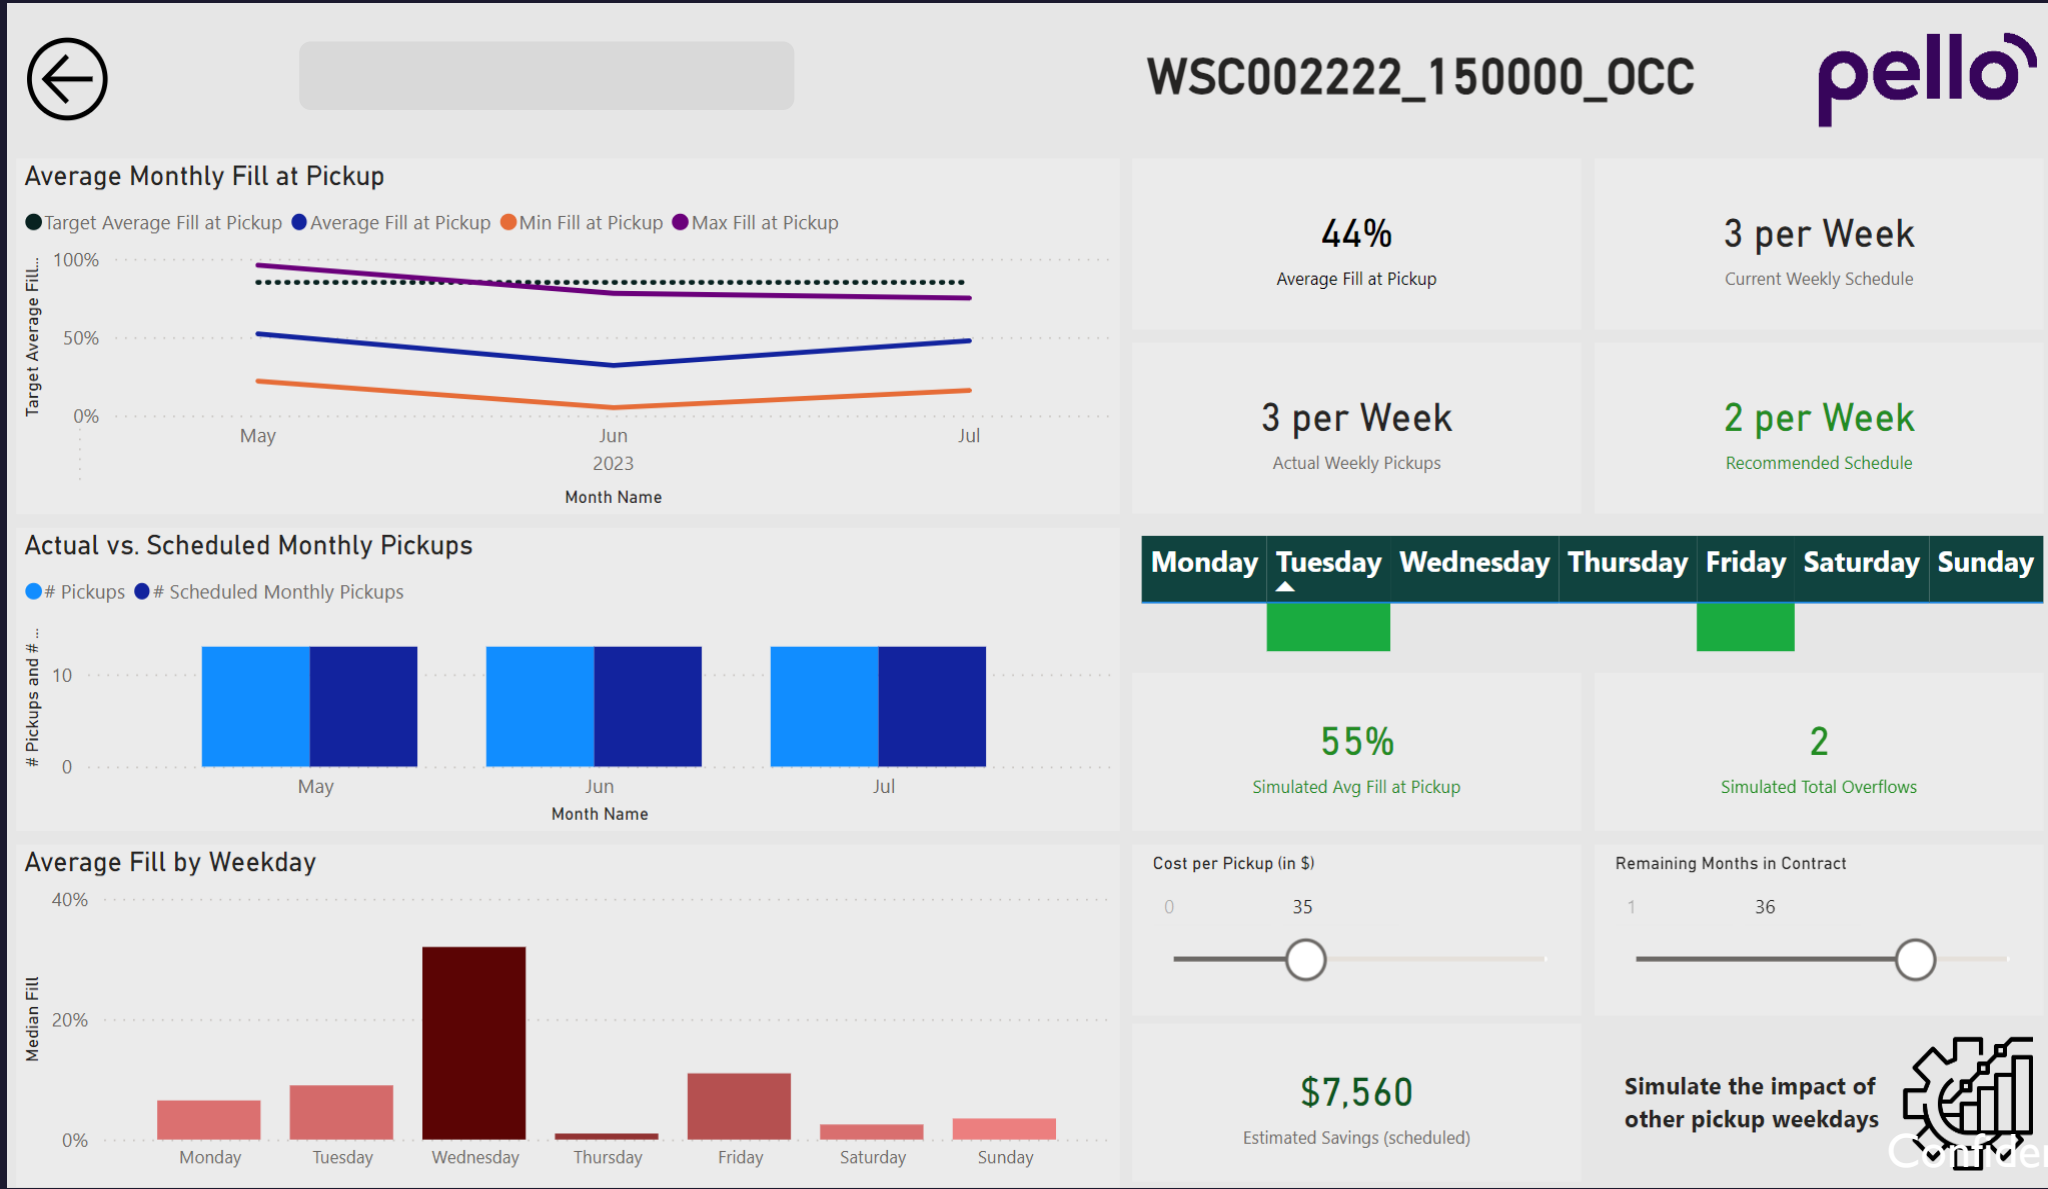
WSC002222_150000_OCC

pello

Average Monthly Fill at Pickup

Target Average Fill at Pickup Average Fill at Pickup Min Fill at Pickup Max Fill at Pickup

Target Average Fill...

100%
50%
0%

May
Jun
2023
Jul

Month Name

44%
Average Fill at Pickup

3 per Week
Current Weekly Schedule

3 per Week
Actual Weekly Pickups

2 per Week
Recommended Schedule

Actual vs. Scheduled Monthly Pickups

# Pickups # Scheduled Monthly Pickups

# Pickups and # ...

10
0

May
Jun
Jul

Month Name

| Monday | Tuesday | Wednesday | Thursday | Friday | Saturday | Sunday |
|---|---|---|---|---|---|---|

55%
Simulated Avg Fill at Pickup

2
Simulated Total Overflows

Average Fill by Weekday

Median Fill

40%
20%
0%

Monday
Tuesday
Wednesday
Thursday
Friday
Saturday
Sunday

Cost per Pickup (in $)
0
35

Remaining Months in Contract
1
36

$7,560
Estimated Savings (scheduled)

Simulate the impact of other pickup weekdays

Co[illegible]